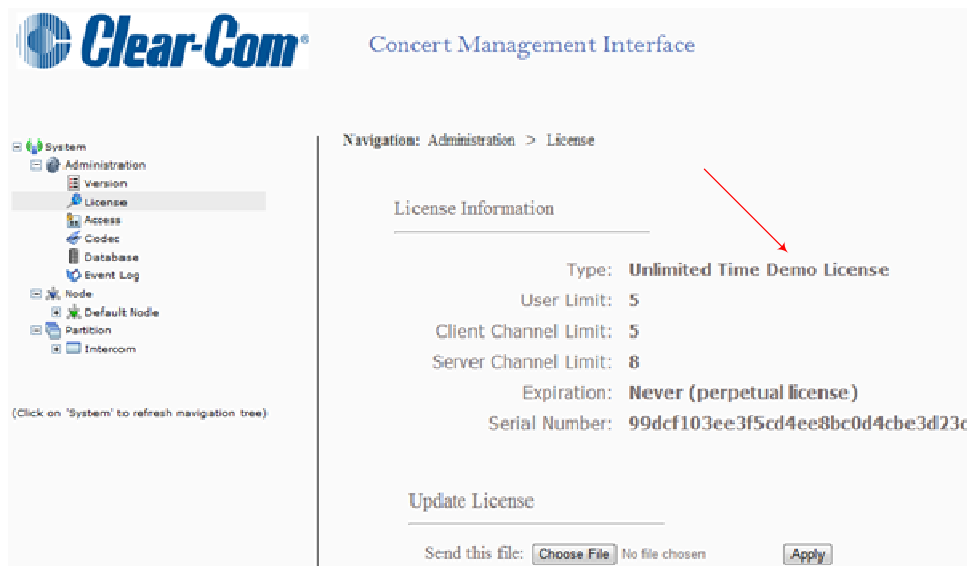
Clear-Com®

Concert Management Interface

System
Administration
Version
License
Access
Codec
Database
Event Log
Node
Default Node
Partition
Intercom

(Click on 'System' to refresh navigation tree)

Navigation: Administration > License

License Information

Type: Unlimited Time Demo License
User Limit: 5
Client Channel Limit: 5
Server Channel Limit: 8
Expiration: Never (perpetual license)
Serial Number: 99dcf103ee3f5cd4ee8bc0d4cbe3d23c

Update License

Send this file: Choose File No file chosen Apply